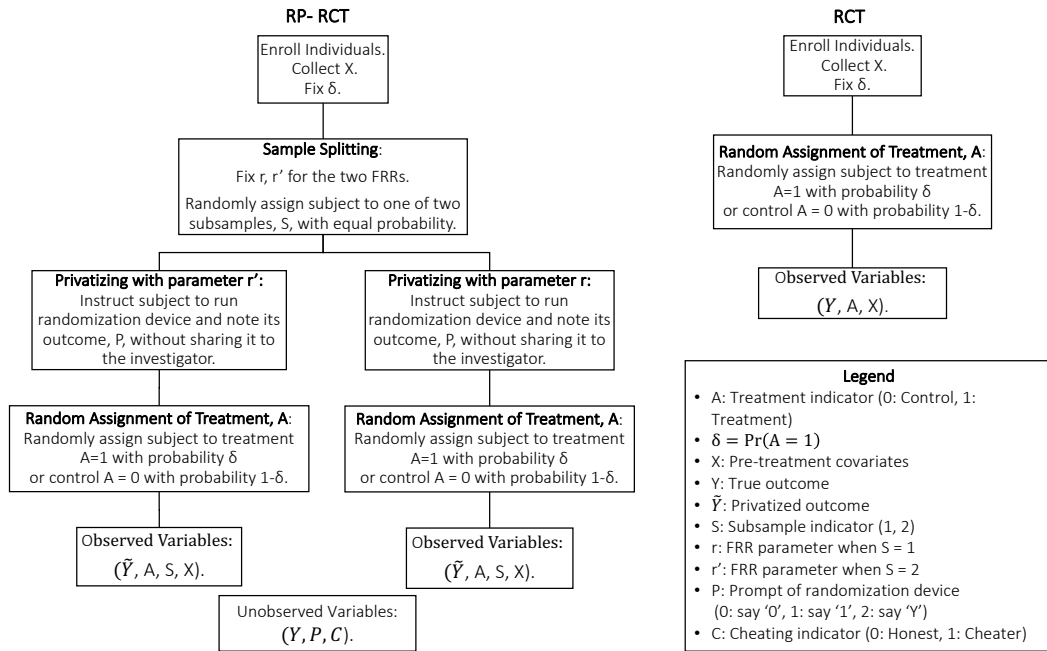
RP- RCT

Enroll Individuals.
Collect X.
Fix δ.

**Sample Splitting**:
Fix r, r' for the two FRRs.
Randomly assign subject to one of two subsamples, S, with equal probability.

**Privatizing with parameter r':**
Instruct subject to run randomization device and note its outcome, P, without sharing it to the investigator.

**Random Assignment of Treatment, A**:
Randomly assign subject to treatment A=1 with probability δ or control A = 0 with probability 1-δ.

Observed Variables:
$(\tilde{Y}$, A, S, X).

**Privatizing with parameter r:**
Instruct subject to run randomization device and note its outcome, P, without sharing it to the investigator.

**Random Assignment of Treatment, A**:
Randomly assign subject to treatment A=1 with probability δ or control A = 0 with probability 1-δ.

Observed Variables:
$(\tilde{Y}$, A, S, X).

Unobserved Variables:
$(Y, P, C)$.

RCT

Enroll Individuals.
Collect X.
Fix δ.

**Random Assignment of Treatment, A**:
Randomly assign subject to treatment A=1 with probability δ or control A = 0 with probability 1-δ.

Observed Variables:
$(Y$, A, X).

**Legend**
• A: Treatment indicator (0: Control, 1: Treatment)
• $\delta = \Pr(A = 1)$
• X: Pre-treatment covariates
• Y: True outcome
• $\tilde{Y}$: Privatized outcome
• S: Subsample indicator (1, 2)
• r: FRR parameter when S = 1
• r': FRR parameter when S = 2
• P: Prompt of randomization device (0: say '0', 1: say '1', 2: say 'Y')
• C: Cheating indicator (0: Honest, 1: Cheater)